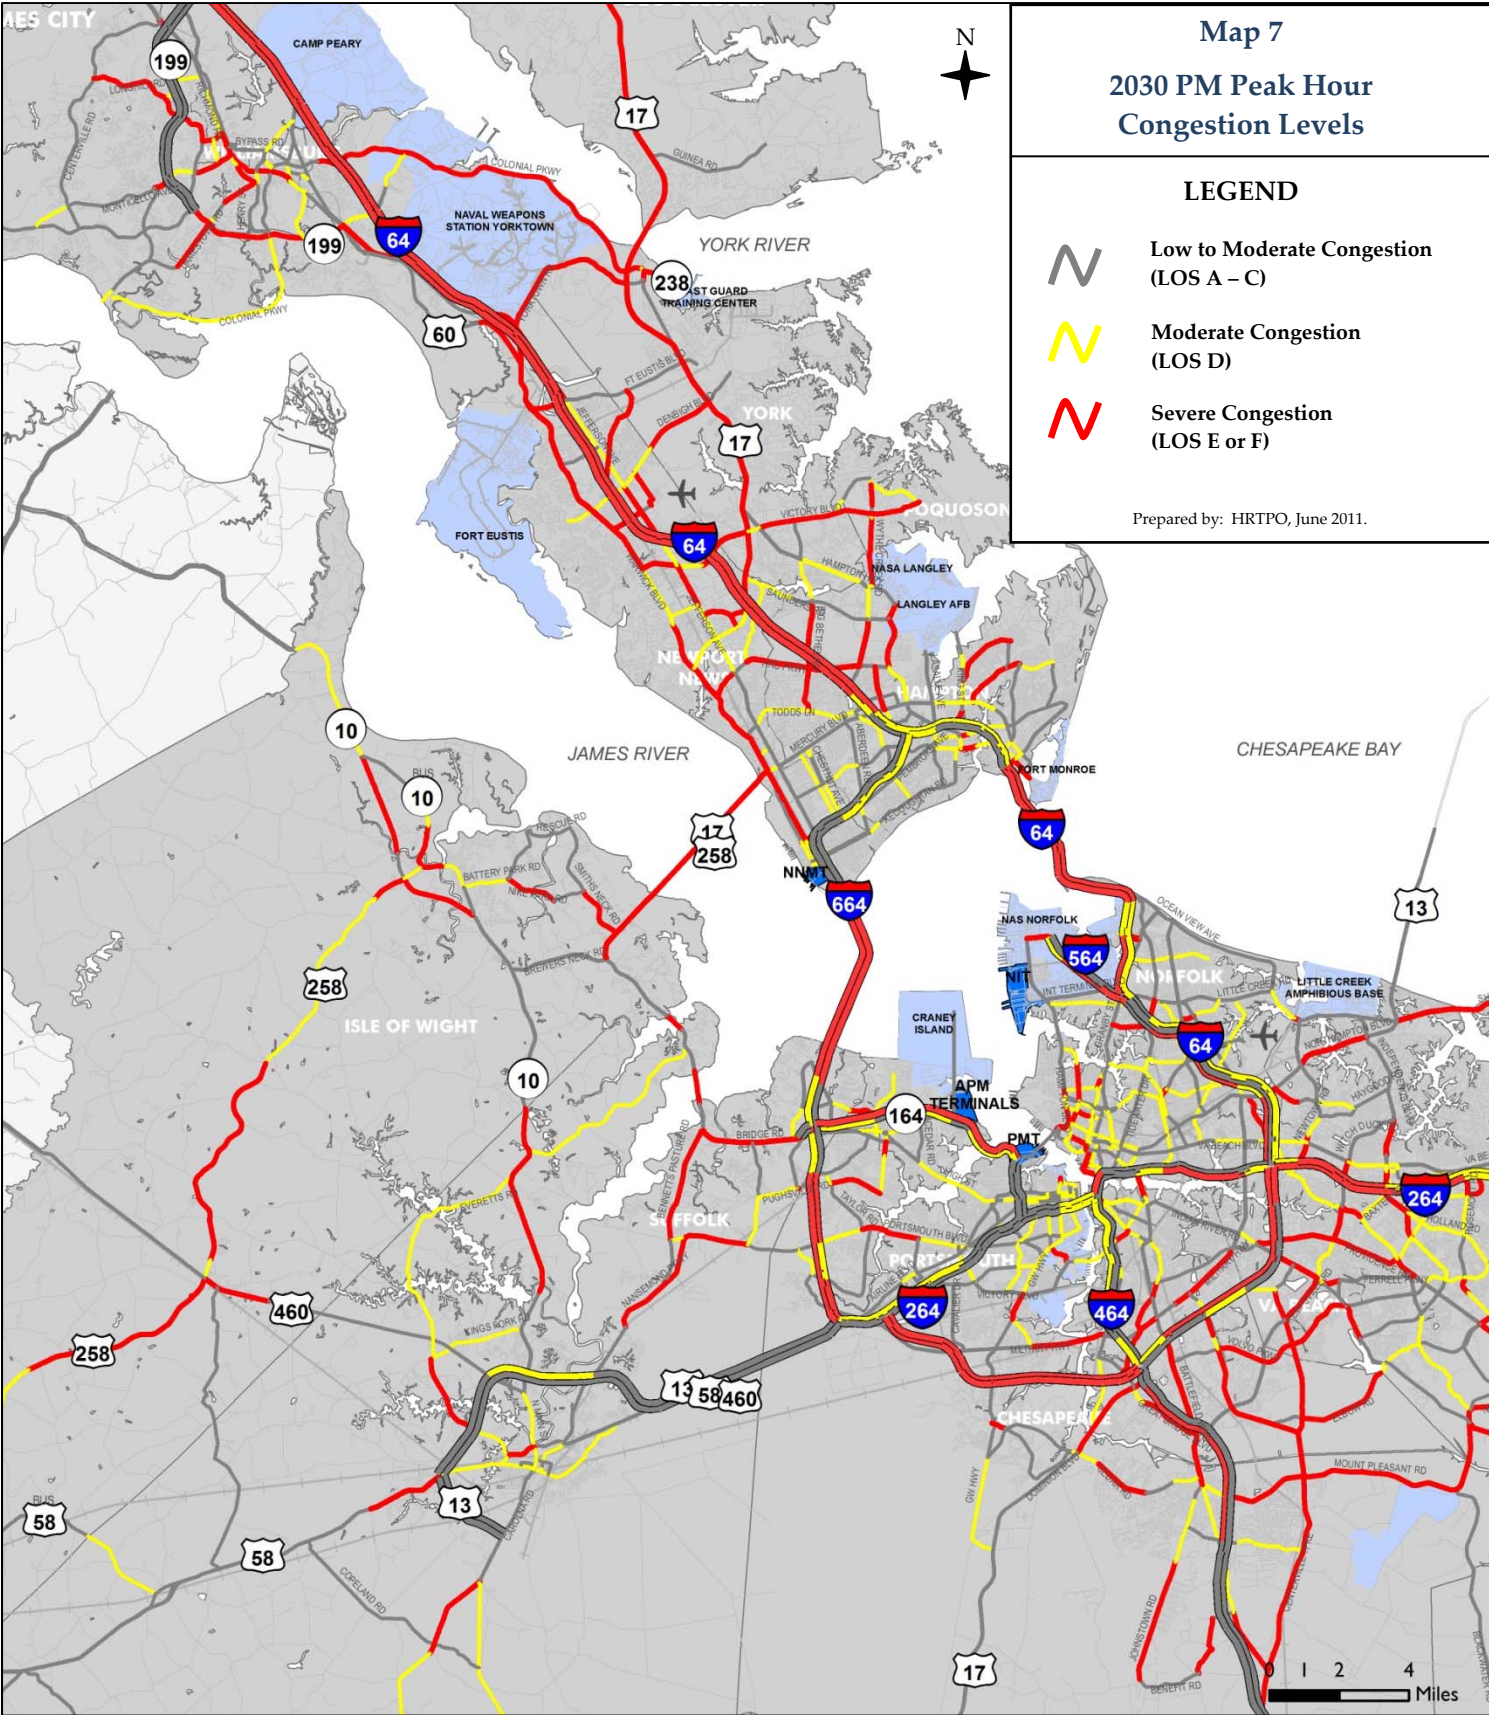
Map 7
2030 PM Peak Hour Congestion Levels

LEGEND

Low to Moderate Congestion (LOS A – C)

Moderate Congestion (LOS D)

Severe Congestion (LOS E or F)

Prepared by: HRTPO, June 2011.

N

JAMES CITY
CAMP PEARY
199
17
NAVAL WEAPONS STATION YORKTOWN
64
199
YORK RIVER
238
COAST GUARD TRAINING CENTER
60
COLONIAL PKWY
YORK
17
FORT EUSTIS
64
POQUOSON
NASA LANGLEY
LANGLEY AFB
NEWPORT NEWS
HAMPTON
10
JAMES RIVER
CHESAPEAKE BAY
BUS
10
FORT MONROE
17
258
64
NNMT
664
13
NAS NORFOLK
564
NIT
NORFOLK
LITTLE CREEK AMPHIBIOUS BASE
258
ISLE OF WIGHT
CRANEY ISLAND
64
10
APM TERMINALS
164
PMT
264
SUFFOLK
PORTSMOUTH
264
460
464
258
13
58
460
VIRGINIA BEACH
CHESAPEAKE
BUS
58
13
58
17
0 1 2 4 Miles